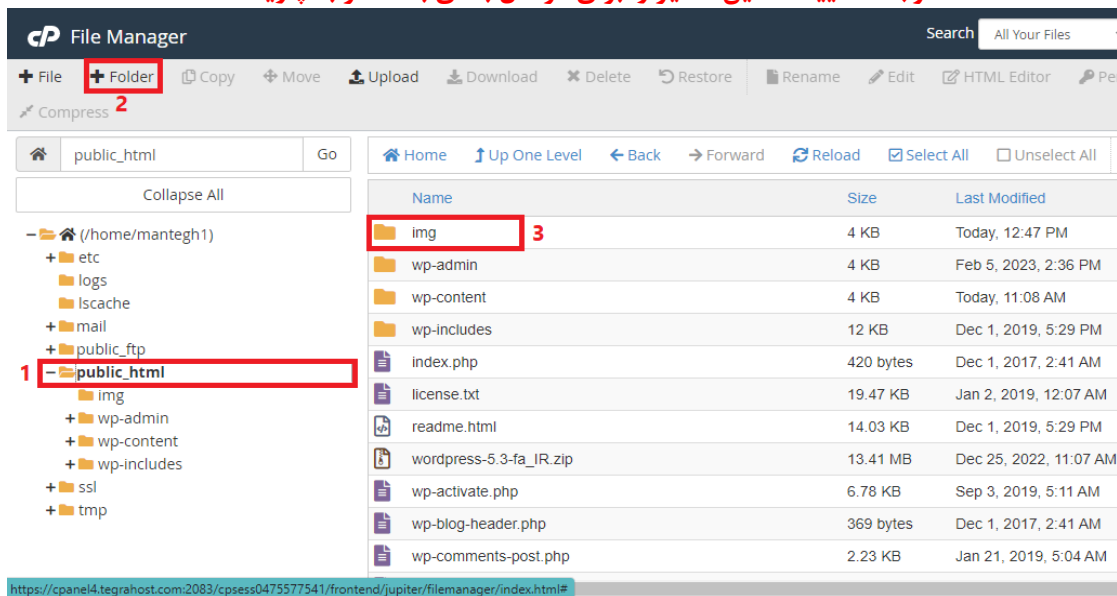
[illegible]

File Manager

Search All Your Files

+ File + Folder 2 Copy Move Upload Download Delete Restore Rename Edit HTML Editor Pe

Compress

public_html Go

Collapse All

– (/home/mantegh1)
+ etc
logs
lscache
+ mail
+ public_ftp
1 – public_html
img
+ wp-admin
+ wp-content
+ wp-includes
+ ssl
+ tmp

Home Up One Level Back Forward Reload Select All Unselect All

| Name | Size | Last Modified |
|---|---|---|
| img 3 | 4 KB | Today, 12:47 PM |
| wp-admin | 4 KB | Feb 5, 2023, 2:36 PM |
| wp-content | 4 KB | Today, 11:08 AM |
| wp-includes | 12 KB | Dec 1, 2019, 5:29 PM |
| index.php | 420 bytes | Dec 1, 2017, 2:41 AM |
| license.txt | 19.47 KB | Jan 2, 2019, 12:07 AM |
| readme.html | 14.03 KB | Dec 1, 2019, 5:29 PM |
| wordpress-5.3-fa_IR.zip | 13.41 MB | Dec 25, 2022, 11:07 AM |
| wp-activate.php | 6.78 KB | Sep 3, 2019, 5:11 AM |
| wp-blog-header.php | 369 bytes | Dec 1, 2017, 2:41 AM |
| wp-comments-post.php | 2.23 KB | Jan 21, 2019, 5:04 AM |

https://cpanel4.tegrahost.com:2083/cpsess0475577541/frontend/jupiter/filemanager/index.html#